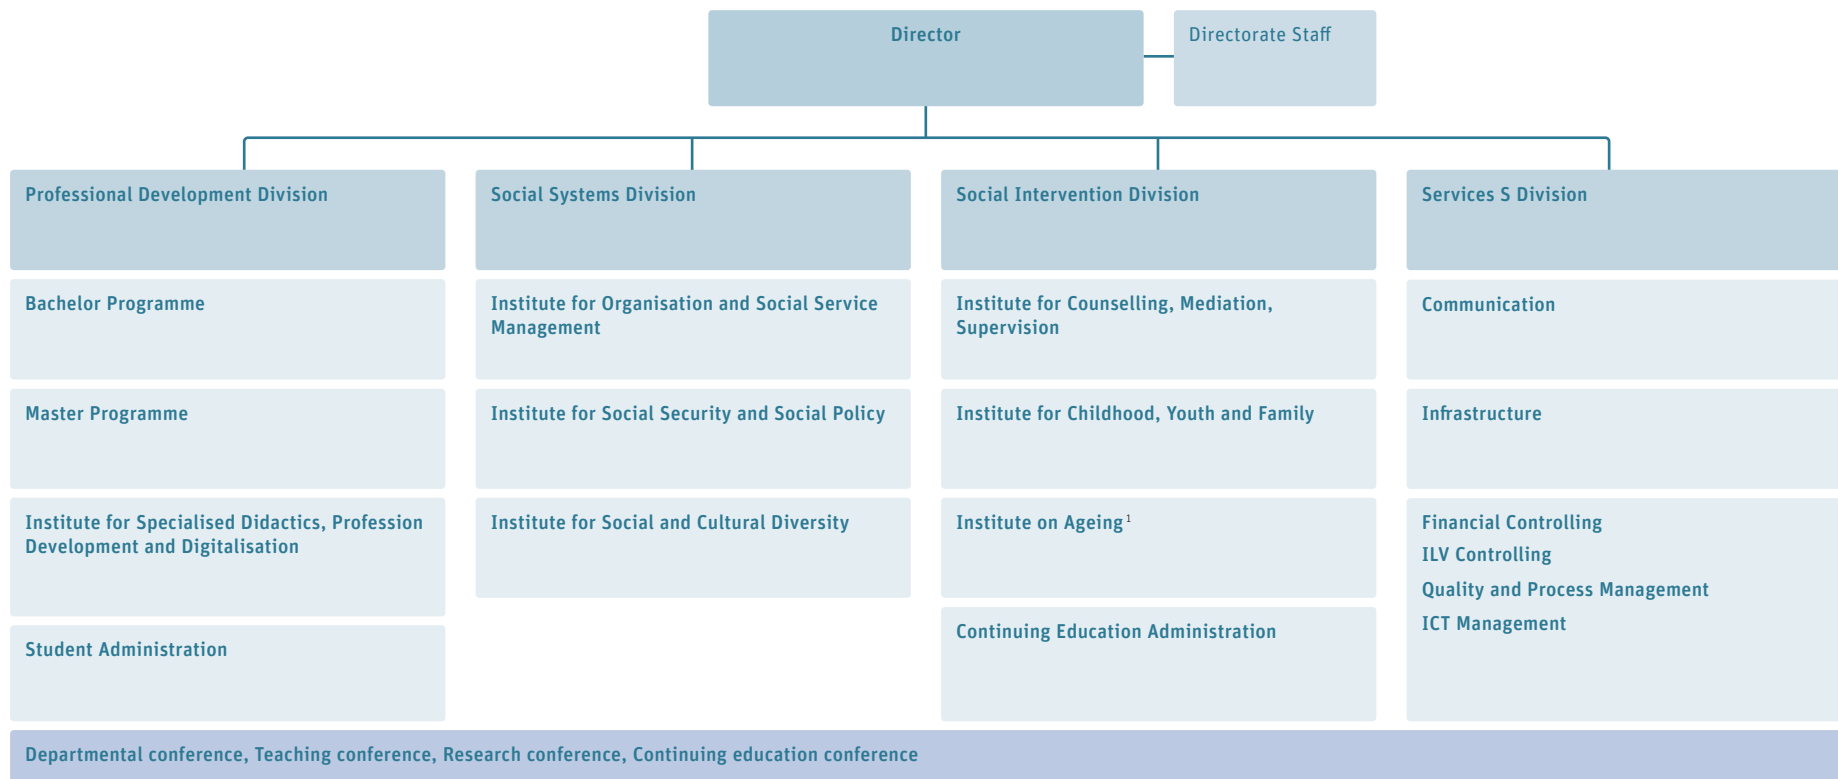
Director

Directorate Staff

Professional Development Division

Bachelor Programme

Master Programme

Institute for Specialised Didactics, Profession Development and Digitalisation

Student Administration

Social Systems Division

Institute for Organisation and Social Service Management

Institute for Social Security and Social Policy

Institute for Social and Cultural Diversity

Social Intervention Division

Institute for Counselling, Mediation, Supervision

Institute for Childhood, Youth and Family

Institute on Ageing$^1$

Continuing Education Administration

Services S Division

Communication

Infrastructure

Financial Controlling
ILV Controlling
Quality and Process Management
ICT Management

Departmental conference, Teaching conference, Research conference, Continuing education conference